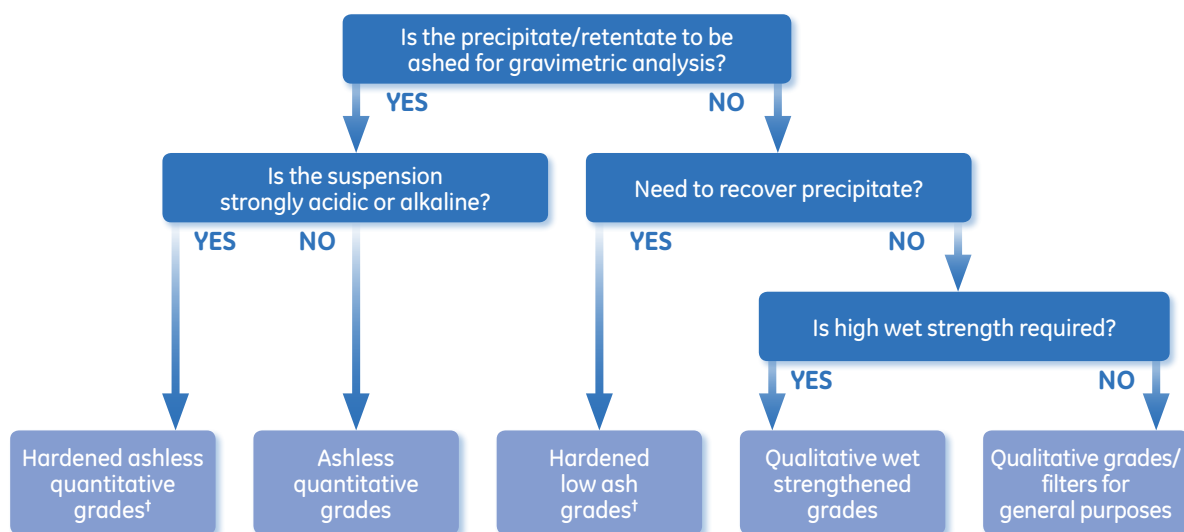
Is the precipitate/retentate to be ashed for gravimetric analysis?

YES

NO

Is the suspension strongly acidic or alkaline?

YES

NO

Need to recover precipitate?

YES

NO

Is high wet strength required?

YES

NO

Hardened ashless quantitative grades†

Ashless quantitative grades

Hardened low ash grades†

Qualitative wet strengthened grades

Qualitative grades/ filters for general purposes